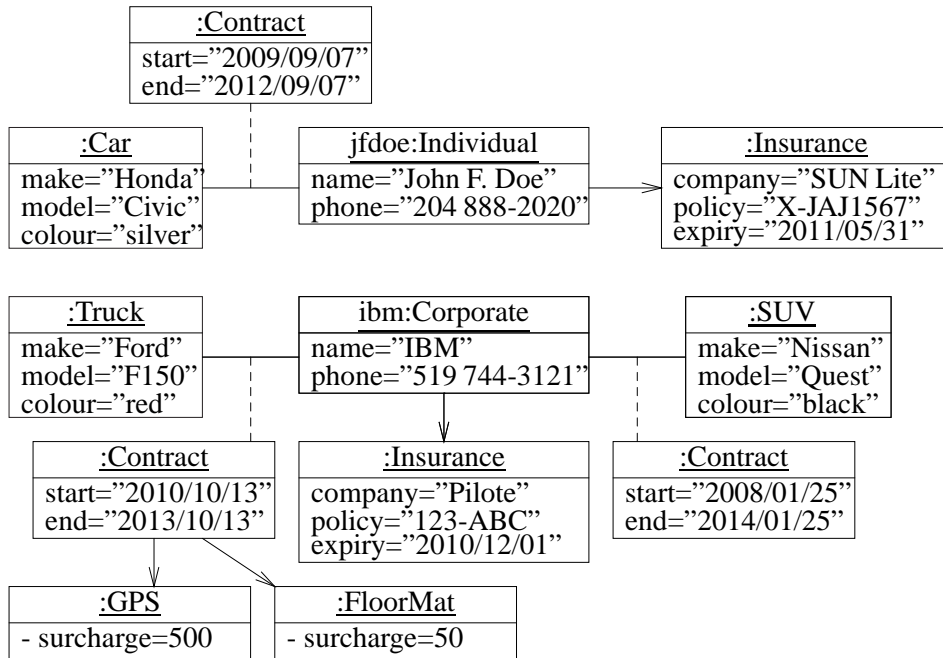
:Contract
start="2009/09/07"
end="2012/09/07"

:Car
make="Honda"
model="Civic"
colour="silver"

jfdoe:Individual
name="John F. Doe"
phone="204 888-2020"

:Insurance
company="SUN Lite"
policy="X-JAJ1567"
expiry="2011/05/31"

:Truck
make="Ford"
model="F150"
colour="red"

ibm:Corporate
name="IBM"
phone="519 744-3121"

:SUV
make="Nissan"
model="Quest"
colour="black"

:Contract
start="2010/10/13"
end="2013/10/13"

:Insurance
company="Pilote"
policy="123-ABC"
expiry="2010/12/01"

:Contract
start="2008/01/25"
end="2014/01/25"

:GPS
- surcharge=500

:FloorMat
- surcharge=50